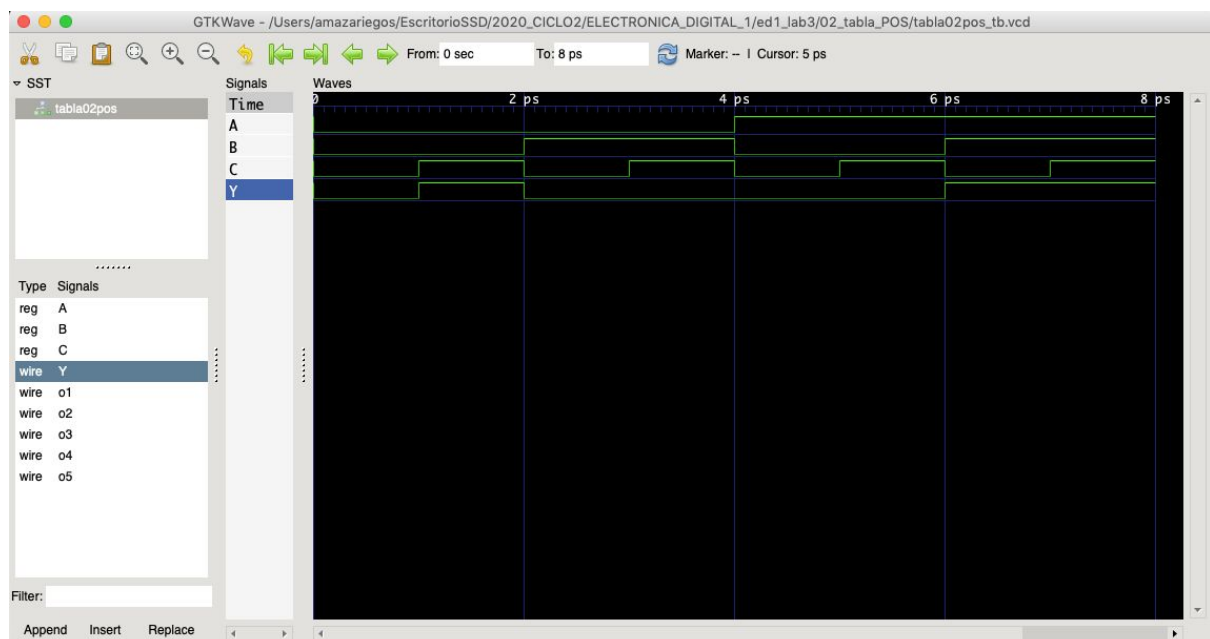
GTKWave - /Users/amazariegos/EscritorioSSD/2020_CICLO2/ELECTRONICA_DIGITAL_1/ed1_lab3/02_tabla_POS/tabla02pos_tb.vcd

From: 0 sec To: 8 ps Marker: -- | Cursor: 5 ps

SST
tabla02pos

Signals
Time
A
B
C
Y

Waves
0 2 ps 4 ps 6 ps 8 ps

Type Signals
reg A
reg B
reg C
wire Y
wire o1
wire o2
wire o3
wire o4
wire o5

Filter:

Append Insert Replace